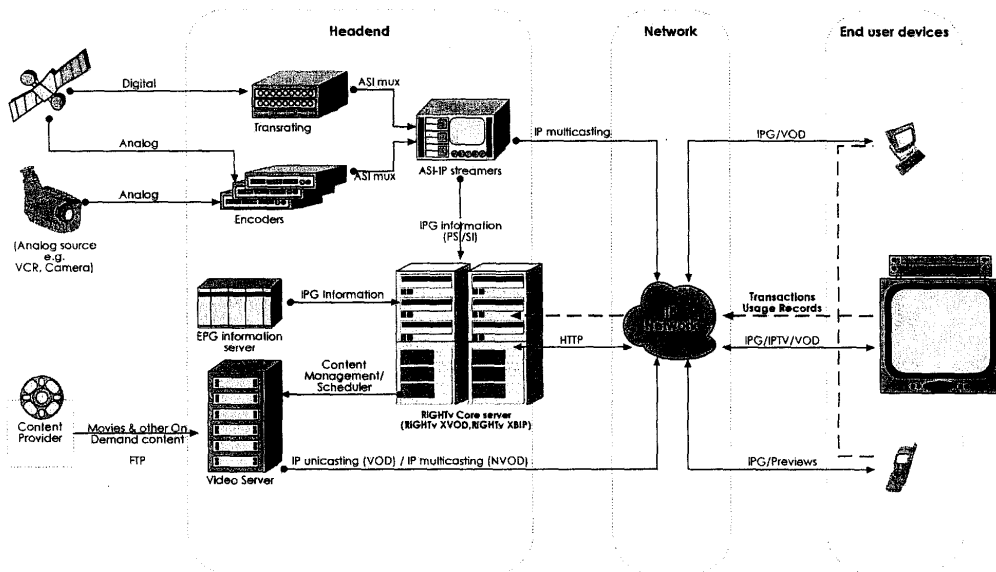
Headend

Network

End user devices

Digital

Transrating

ASI mux

Analog

ASI mux

ASI-IP streamers

IP multicasting

IPG/VOD

Analog

Encoders

(Analog source e.g. VCR, Camera)

IPG information (PSI/SI)

IPG Information

EPG information server

Transactions Usage Records

IP Network

HTTP

IPG/IPTV/VOD

Content Management/ Scheduler

RIGHTv Core server (RIGHTv XVOD,RIGHTv XBIP)

Content Provider

Movies & other On Demand content

FTP

Video Server

IP unicasting (VOD) / IP multicasting (NVOD)

IPG/Previews